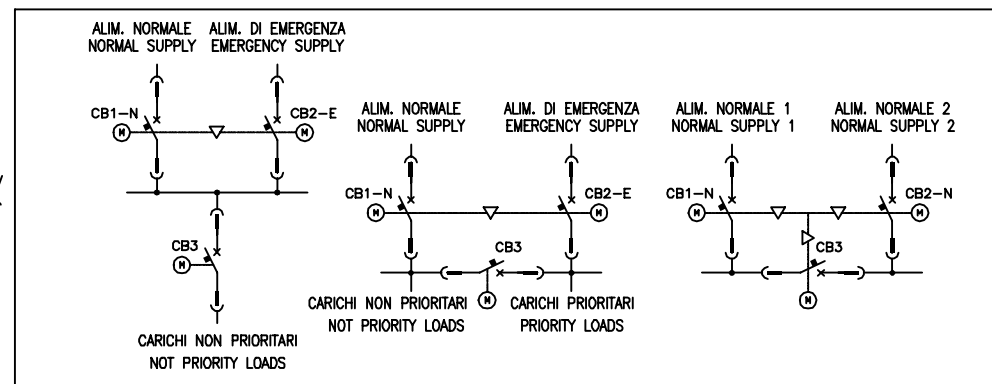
ALIM. NORMALE NORMAL SUPPLY

ALIM. DI EMERGENZA EMERGENCY SUPPLY

CB1–N

M

CB2–E

M

CB3

M

CARICHI NON PRIORITARI
NOT PRIORITY LOADS

ALIM. NORMALE NORMAL SUPPLY

ALIM. DI EMERGENZA EMERGENCY SUPPLY

CB1–N

M

CB2–E

M

CB3

M

CARICHI NON PRIORITARI
NOT PRIORITY LOADS

CARICHI PRIORITARI
PRIORITY LOADS

ALIM. NORMALE 1
NORMAL SUPPLY 1

ALIM. NORMALE 2
NORMAL SUPPLY 2

CB1–N

M

CB2–N

M

CB3

M